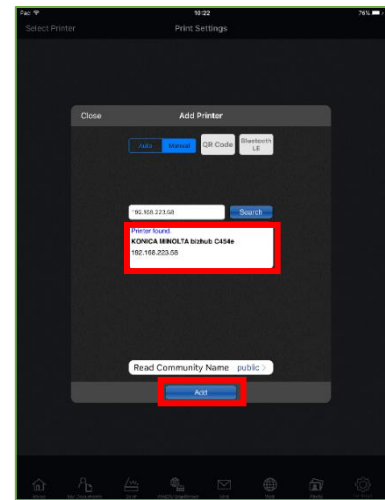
iPad
10:22
76%
Select Printer
Print Settings
Close
Add Printer
Auto
Manual
QR Code
Bluetooth LE
192.168.223.58
Search
Printer found
KONICA MINOLTA bizhub C454e
192.168.223.58
Read Community Name
public
Add
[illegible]
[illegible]
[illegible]
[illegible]
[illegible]
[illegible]
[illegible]
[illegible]